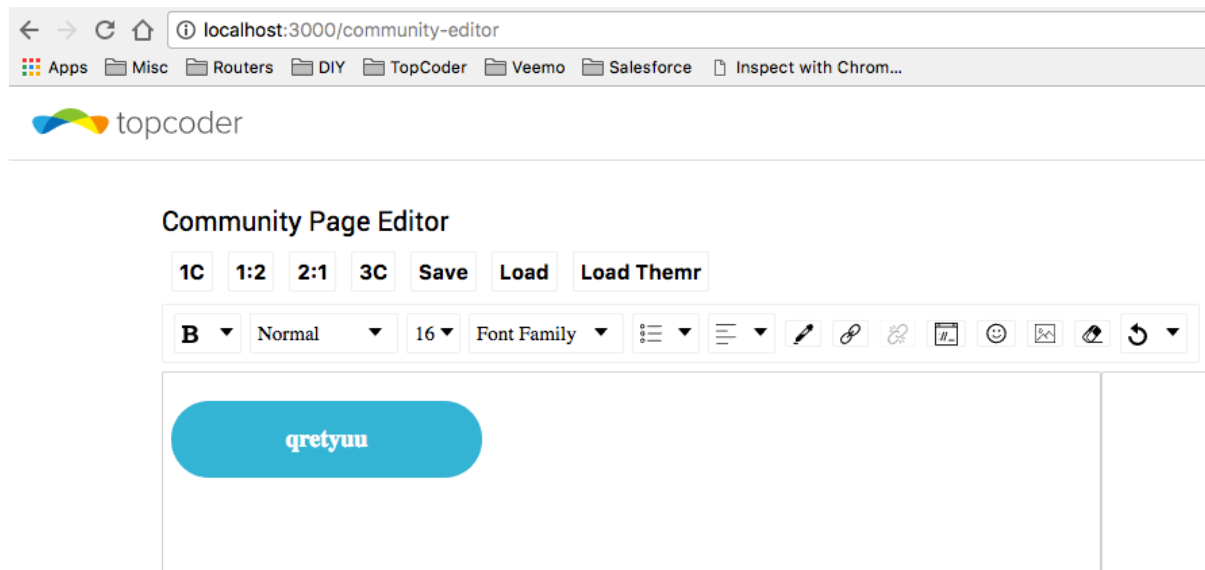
localhost:3000/community-editor

Apps Misc Routers DIY TopCoder Veemo Salesforce Inspect with Chrom...

topcoder

Community Page Editor

1C 1:2 2:1 3C Save Load Load Themr

B Normal 16 Font Family

qretyuu